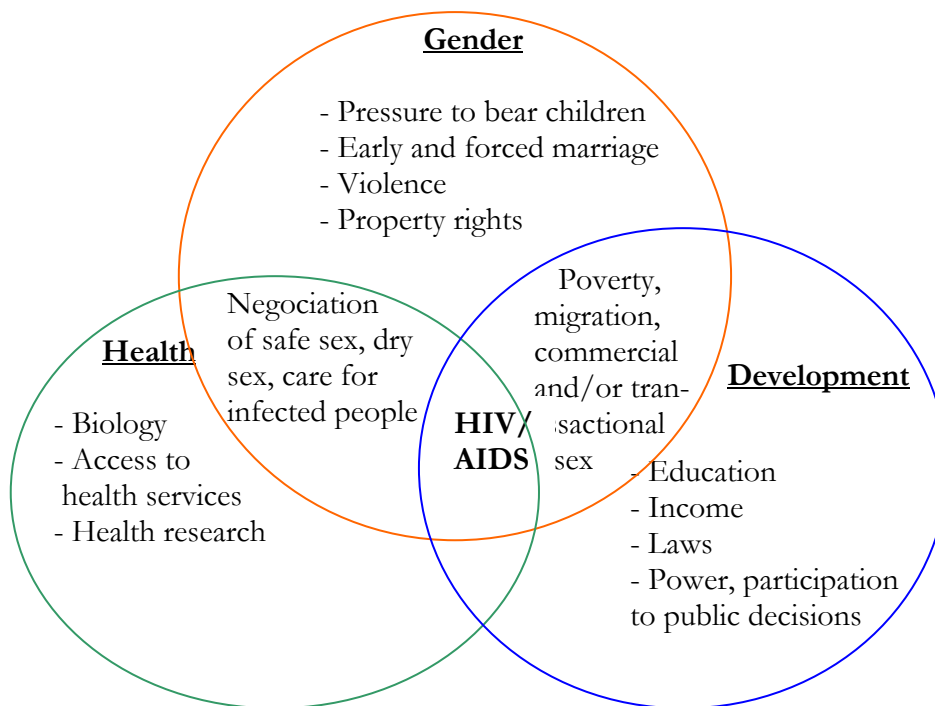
Gender

- Pressure to bear children
- Early and forced marriage
- Violence
- Property rights

Health

- Biology
- Access to health services
- Health research

Negociation of safe sex, dry sex, care for infected people

HIV/ AIDS

Poverty, migration, commercial and/or transactional sex

Development

- Education
- Income
- Laws
- Power, participation to public decisions